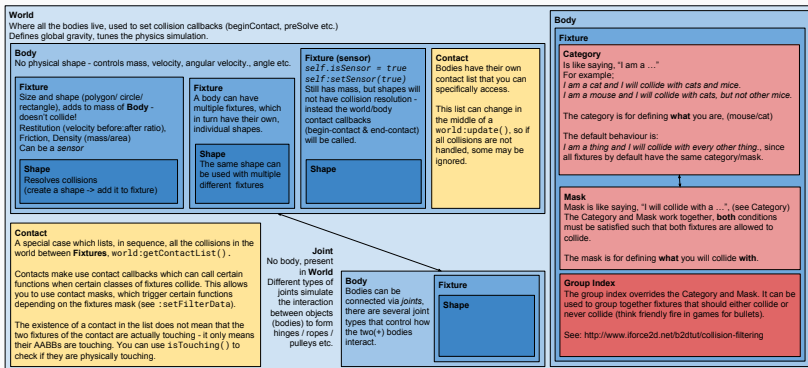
World
Where all the bodies live, used to set collision callbacks (beginContact, preSolve etc.)
Defines global gravity, tunes the physics simulation.

Body
No physical shape - controls mass, velocity, angular velocity., angle etc.

Fixture
Size and shape (polygon/ circle/ rectangle), adds to mass of Body - doesn't collide!
Restitution (velocity before:after ratio), Friction, Density (mass/area)
Can be a sensor

Shape
Resolves collisions
(create a shape -> add it to fixture)

Fixture
A body can have multiple fixtures, which in turn have their own, individual shapes.

Shape
The same shape can be used with multiple different fixtures

Fixture (sensor)
self.isSensor = true
self:setSensor(true)
Still has mass, but shapes will not have collision resolution - instead the world/body contact callbacks (begin-contact & end-contact) will be called.

Shape

Contact
Bodies have their own contact list that you can specifically access.

This list can change in the middle of a world:update(), so if all collisions are not handled, some may be ignored.

Contact
A special case which lists, in sequence, all the collisions in the world between Fixtures, world:getContactList().

Contacts make use contact callbacks which can call certain functions when certain classes of fixtures collide. This allows you to use contact masks, which trigger certain functions depending on the fixtures mask (see :setFilterData).

The existence of a contact in the list does not mean that the two fixtures of the contact are actually touching - it only means their AABBs are touching. You can use isTouching() to check if they are physically touching.

Joint
No body, present in World
Different types of joints simulate the interaction between objects (bodies) to form hinges / ropes / pulleys etc.

Body
Bodies can be connected via joints, there are several joint types that control how the two(+) bodies interact.

Fixture

Shape

Body

Fixture

Category
Is like saying, "I am a …"
For example;
I am a cat and I will collide with cats and mice.
I am a mouse and I will collide with cats, but not other mice.

The category is for defining what you are, (mouse/cat)

The default behaviour is:
I am a thing and I will collide with every other thing., since all fixtures by default have the same category/mask.

Mask
Mask is like saying, "I will collide with a …", (see Category)
The Category and Mask work together, both conditions must be satisfied such that both fixtures are allowed to collide.

The mask is for defining what you will collide with.

Group Index
The group index overrides the Category and Mask. It can be used to group together fixtures that should either collide or never collide (think friendly fire in games for bullets).

See: http://www.iforce2d.net/b2dtut/collision-filtering